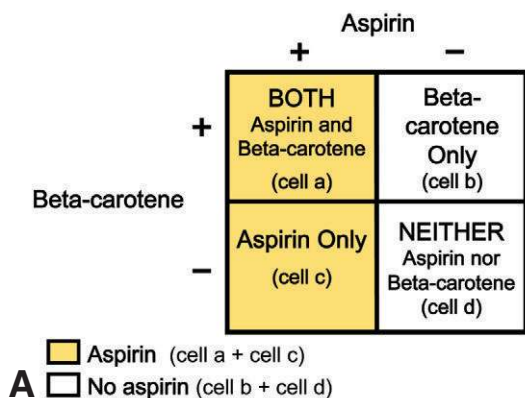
Aspirin

|  |  | + | − |
|---|---|---|---|
| Beta-carotene | + | BOTH Aspirin and Beta-carotene (cell a) | Beta-carotene Only (cell b) |
|  | − | Aspirin Only (cell c) | NEITHER Aspirin nor Beta-carotene (cell d) |

Aspirin (cell a + cell c)

A No aspirin (cell b + cell d)